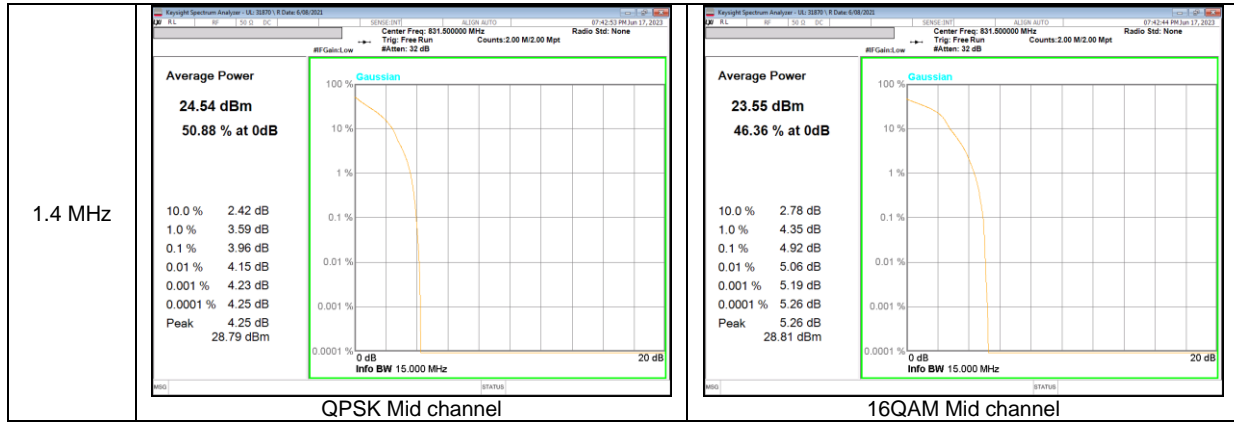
| 1.4 MHz | Keysight Spectrum Analyzer - UL: 31870 \ R Date: 6/08/2021<br>RL RF 50 Ω DC SENSE:INT ALIGN AUTO 07:42:53 PM Jun 17, 2023<br>Center Freq: 831.500000 MHz Radio Std: None<br>Trig: Free Run Counts:2.00 M/2.00 Mpt<br>#IFGain:Low #Atten: 32 dB<br>Average Power<br>24.54 dBm<br>50.88 % at 0dB<br>10.0 % 2.42 dB<br>1.0 % 3.59 dB<br>0.1 % 3.96 dB<br>0.01 % 4.15 dB<br>0.001 % 4.23 dB<br>0.0001 % 4.25 dB<br>Peak 4.25 dB<br>28.79 dBm<br>Gaussian<br>100 %<br>10 %<br>1 %<br>0.1 %<br>0.01 %<br>0.001 %<br>0.0001 %<br>0 dB 20 dB<br>Info BW 15.000 MHz<br>MSG STATUS<br>QPSK Mid channel | Keysight Spectrum Analyzer - UL: 31870 \ R Date: 6/08/2021<br>RL RF 50 Ω DC SENSE:INT ALIGN AUTO 07:42:44 PM Jun 17, 2023<br>Center Freq: 831.500000 MHz Radio Std: None<br>Trig: Free Run Counts:2.00 M/2.00 Mpt<br>#IFGain:Low #Atten: 32 dB<br>Average Power<br>23.55 dBm<br>46.36 % at 0dB<br>10.0 % 2.78 dB<br>1.0 % 4.35 dB<br>0.1 % 4.92 dB<br>0.01 % 5.06 dB<br>0.001 % 5.19 dB<br>0.0001 % 5.26 dB<br>Peak 5.26 dB<br>28.81 dBm<br>Gaussian<br>100 %<br>10 %<br>1 %<br>0.1 %<br>0.01 %<br>0.001 %<br>0.0001 %<br>0 dB 20 dB<br>Info BW 15.000 MHz<br>MSG STATUS<br>16QAM Mid channel |